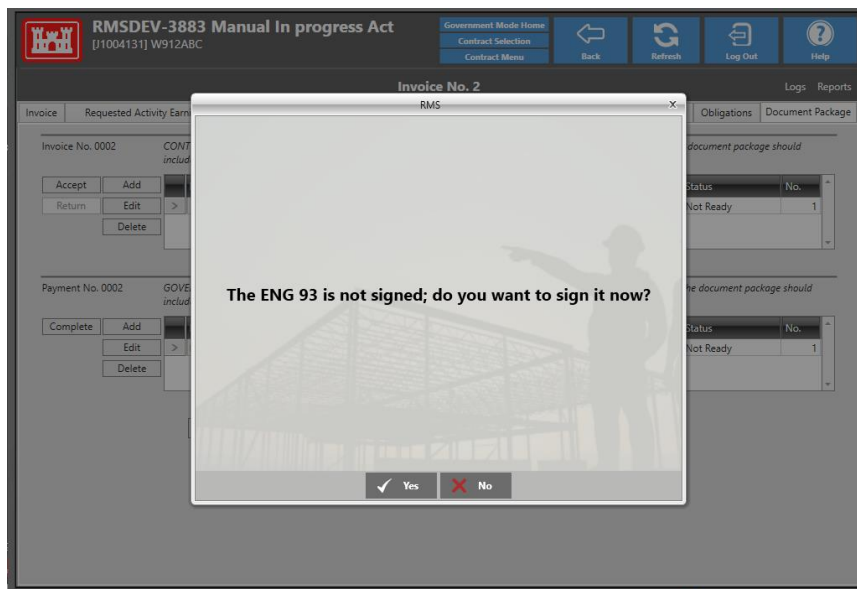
RMSDEV-3883 Manual In progress Act
[J1004131] W912ABC

Government Mode Home
Contract Selection
Contract Menu

Back
Refresh
Log Out
Help

Invoice No. 2

Logs Reports

Invoice
Requested Activity Earn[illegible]
Obligations
Document Package

Invoice No. 0002
CONT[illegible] includ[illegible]
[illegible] document package should

Accept
Add
Return
Edit
Delete

Status
No.
Not Ready
1

Payment No. 0002
GOVE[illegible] includ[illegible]
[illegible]he document package should

Complete
Add
Edit
Delete

Status
No.
Not Ready
1

RMS
x

The ENG 93 is not signed; do you want to sign it now?

Yes
No